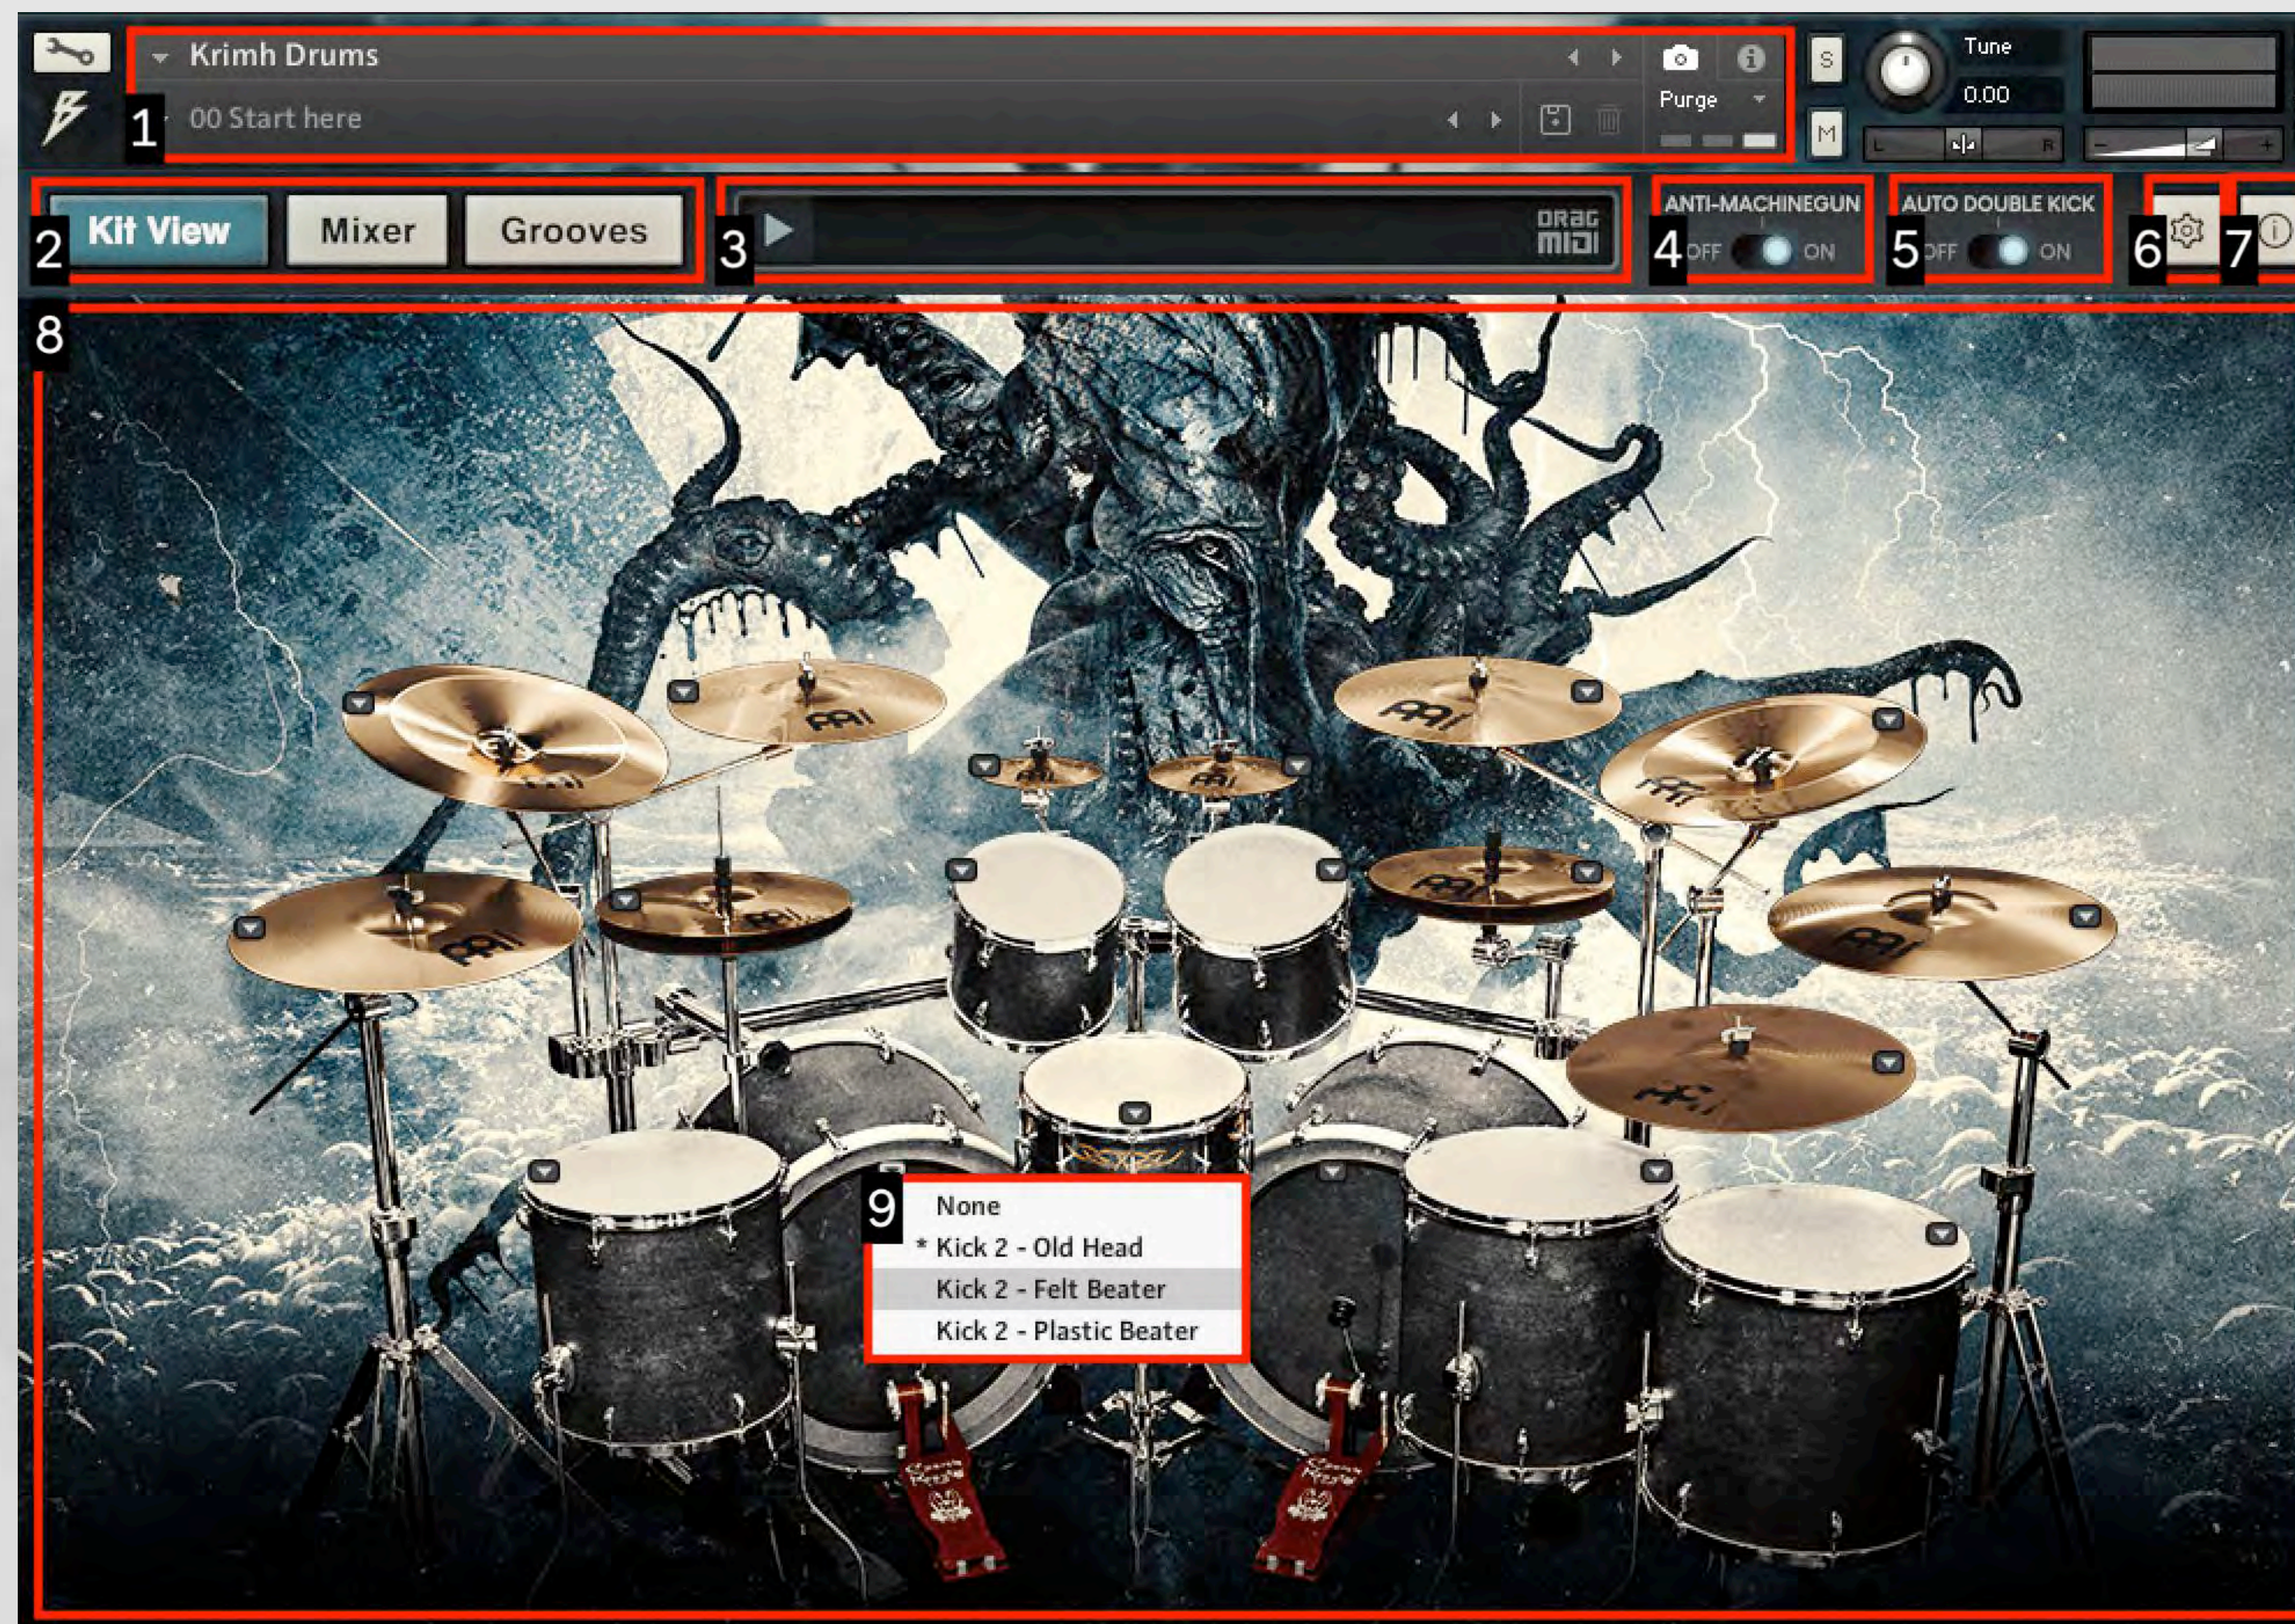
Krimh Drums
00 Start here
Purge
S
M
Tune
0.00
L
R
1
2
Kit View
Mixer
Grooves
3
DRAG MIDI
4
ANTI-MACHINEGUN
OFF ON
5
AUTO DOUBLE KICK
OFF ON
6
7
8
9
None
* Kick 2 - Old Head
Kick 2 - Felt Beater
Kick 2 - Plastic Beater